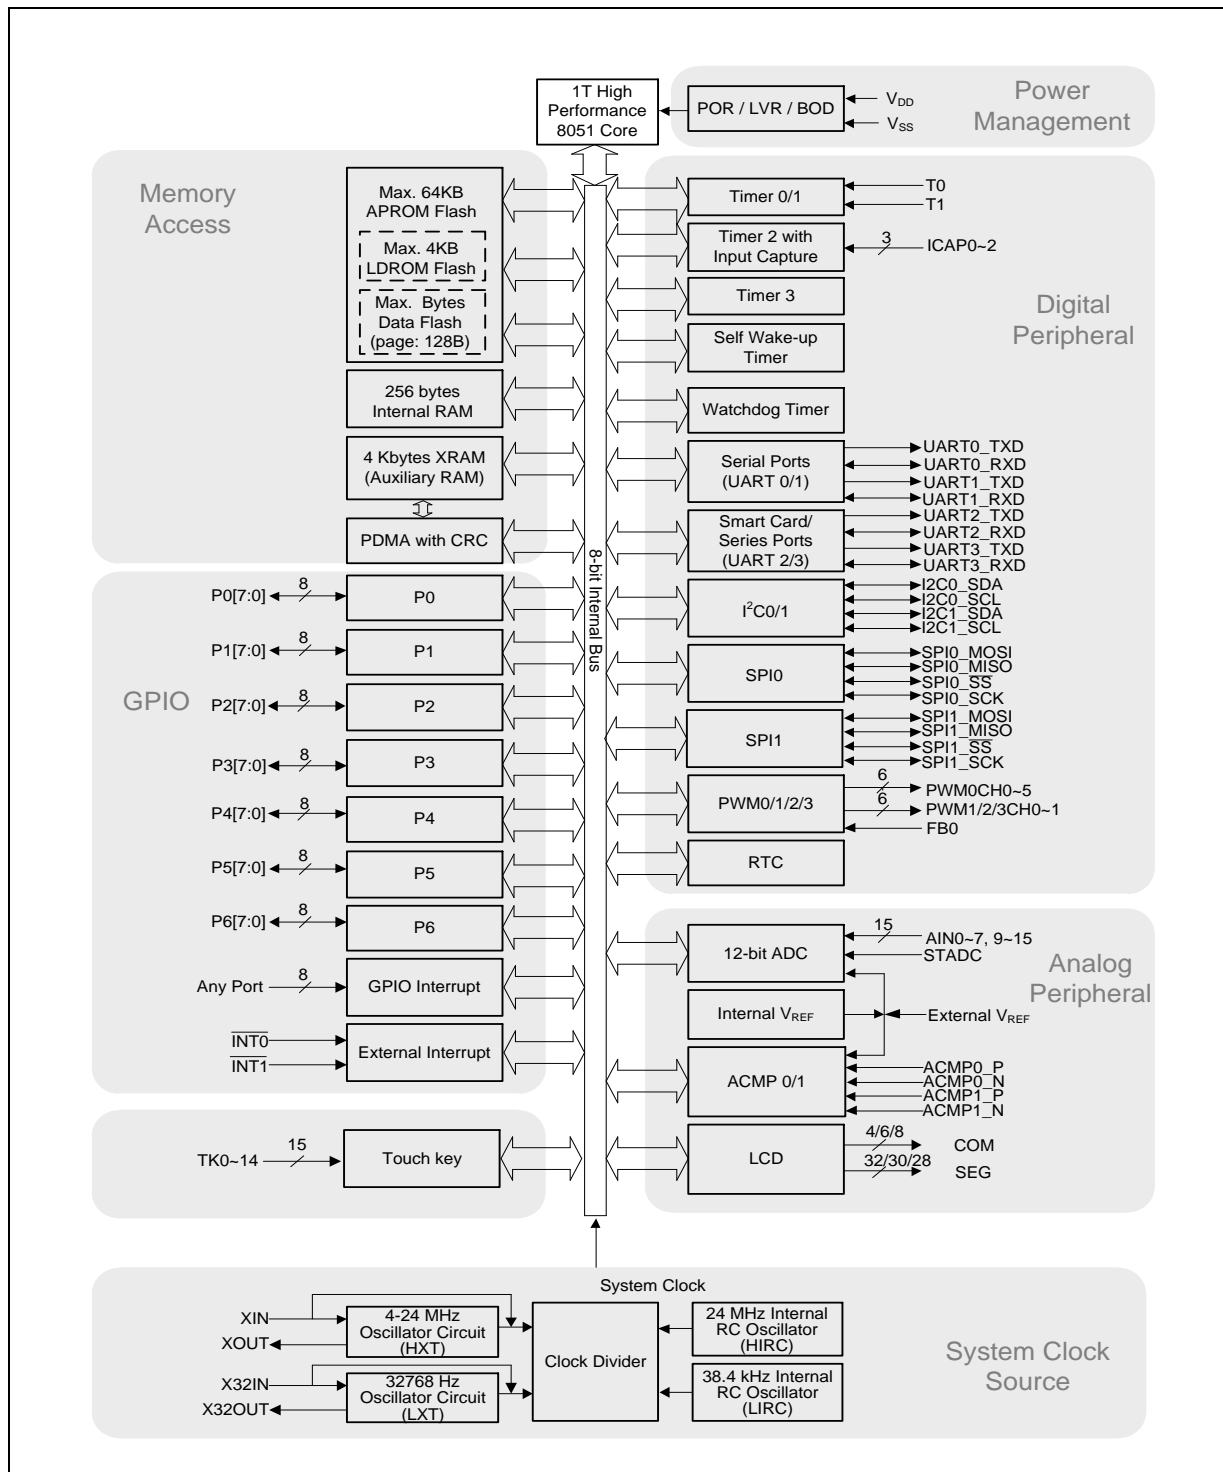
1T High Performance 8051 Core

POR / LVR / BOD

$V_{DD}$

$V_{SS}$

Power Management

Memory Access

Max. 64KB APROM Flash

Max. 4KB LDROM Flash

Max. Bytes Data Flash (page: 128B)

256 bytes Internal RAM

4 Kbytes XRAM (Auxiliary RAM)

PDMA with CRC

Timer 0/1

T0

T1

Timer 2 with Input Capture

3

ICAP0~2

Timer 3

Digital Peripheral

Self Wake-up Timer

Watchdog Timer

Serial Ports (UART 0/1)

UART0_TXD

UART0_RXD

UART1_TXD

UART1_RXD

Smart Card/ Series Ports (UART 2/3)

UART2_TXD

UART2_RXD

UART3_TXD

UART3_RXD

8-bit Internal Bus

GPIO

P0[7:0]

8

P0

P1[7:0]

8

P1

P2[7:0]

8

P2

P3[7:0]

8

P3

P4[7:0]

8

P4

P5[7:0]

8

P5

P6[7:0]

8

P6

Any Port

8

GPIO Interrupt

$\overline{INT0}$

$\overline{INT1}$

External Interrupt

$I^2C0/1$

I2C0_SDA

I2C0_SCL

I2C1_SDA

I2C1_SCL

SPI0

SPI0_MOSI

SPI0_MISO

SPI0_SS

SPI0_SCK

SPI1

SPI1_MOSI

SPI1_MISO

SPI1_SS

SPI1_SCK

PWM0/1/2/3

6

PWM0CH0~5

6

PWM1/2/3CH0~1

FB0

RTC

12-bit ADC

15

AIN0~7, 9~15

STADC

Analog Peripheral

Internal $V_{REF}$

External $V_{REF}$

ACMP 0/1

ACMP0_P

ACMP0_N

ACMP1_P

ACMP1_N

TK0~14

15

Touch key

LCD

4/6/8

COM

32/30/28

SEG

System Clock

XIN

XOUT

4-24 MHz Oscillator Circuit (HXT)

X32IN

X32OUT

32768 Hz Oscillator Circuit (LXT)

Clock Divider

24 MHz Internal RC Oscillator (HIRC)

38.4 kHz Internal RC Oscillator (LIRC)

System Clock Source